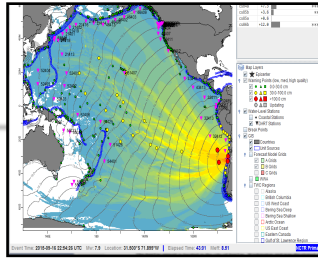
Map Legend
Epicenter
Warning Points (size, trend high quality)
0.0 - 30 cm
30.0-100.0 cm
>100.0 cm
Sampling
Water Level Stations
DART Stations
Coastlines
Forecast Model Grids
A Grids
B Grids
C Grids
TWC Regions
Alaska
British Columbia
US West Coast
Bering Sea Deep
Bering Sea Shallow
Arctic Ocean
US East Coast
Eastern Canada
Gulf of St. Lawrence Region
Event Time: 2015-09-16 22:54:30 UTC Mw: 7.9 Location: 31.500°S 71.800°W Elapsed Time: 43.01 Warf: 0.51